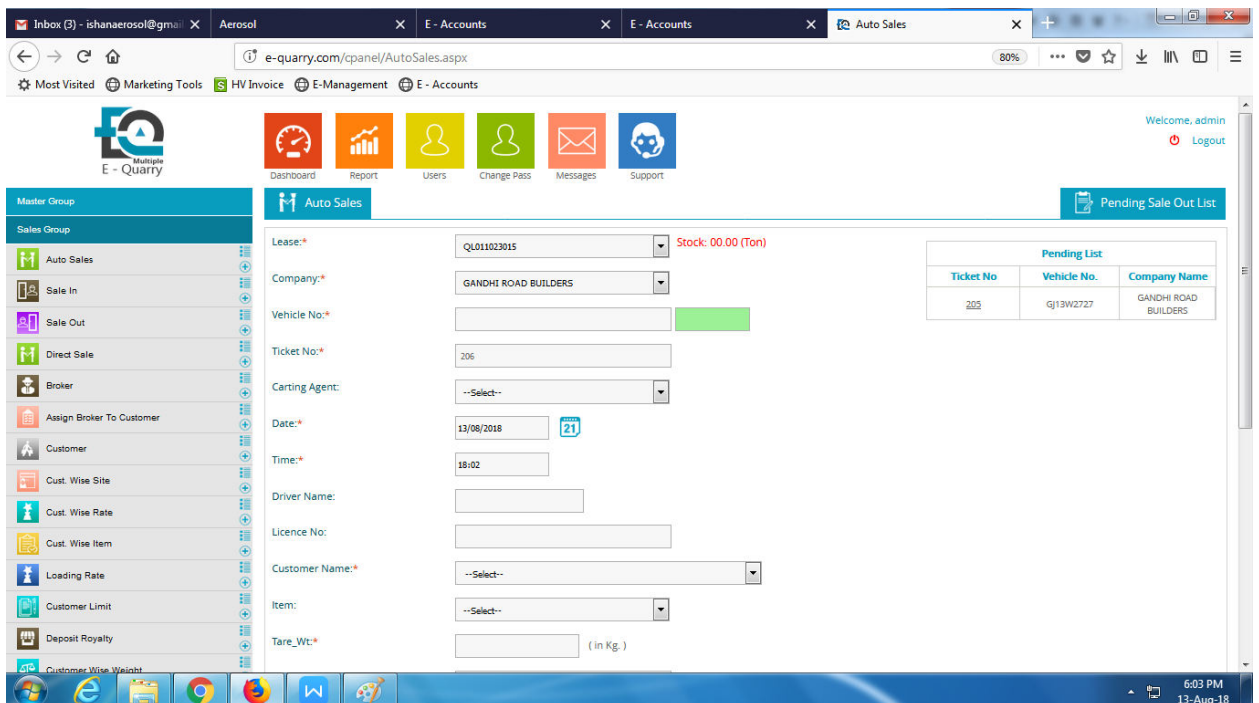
Inbox (3) - ishanaerosol@gmai ×
Aerosol ×
E - Accounts ×
E - Accounts ×
Auto Sales ×

e-quarry.com/cpanel/AutoSales.aspx
80%

Most Visited
Marketing Tools
HV Invoice
E-Management
E - Accounts

Multiple
E - Quarry

Dashboard
Report
Users
Change Pass
Messages
Support

Welcome, admin
Logout

Master Group
Sales Group
Auto Sales
Sale In
Sale Out
Direct Sale
Broker
Assign Broker To Customer
Customer
Cust. Wise Site
Cust. Wise Rate
Cust. Wise Item
Loading Rate
Customer Limit
Deposit Royalty
Customer Wise Weight

Auto Sales

Pending Sale Out List

Lease:*
QL011023015
Stock: 00.00 (Ton)
Company:*
GANDHI ROAD BUILDERS
Vehicle No:*
Ticket No:*
206
Carting Agent:
--Select--
Date:*
13/08/2018
21
Time:*
18:02
Driver Name:
Licence No:
Customer Name:*
--Select--
Item:
--Select--
Tare_Wt:*
( in Kg. )

Pending List

| Ticket No | Vehicle No. | Company Name |
|---|---|---|
| 205 | GJ13W2727 | GANDHI ROAD BUILDERS |

6:03 PM
13-Aug-18